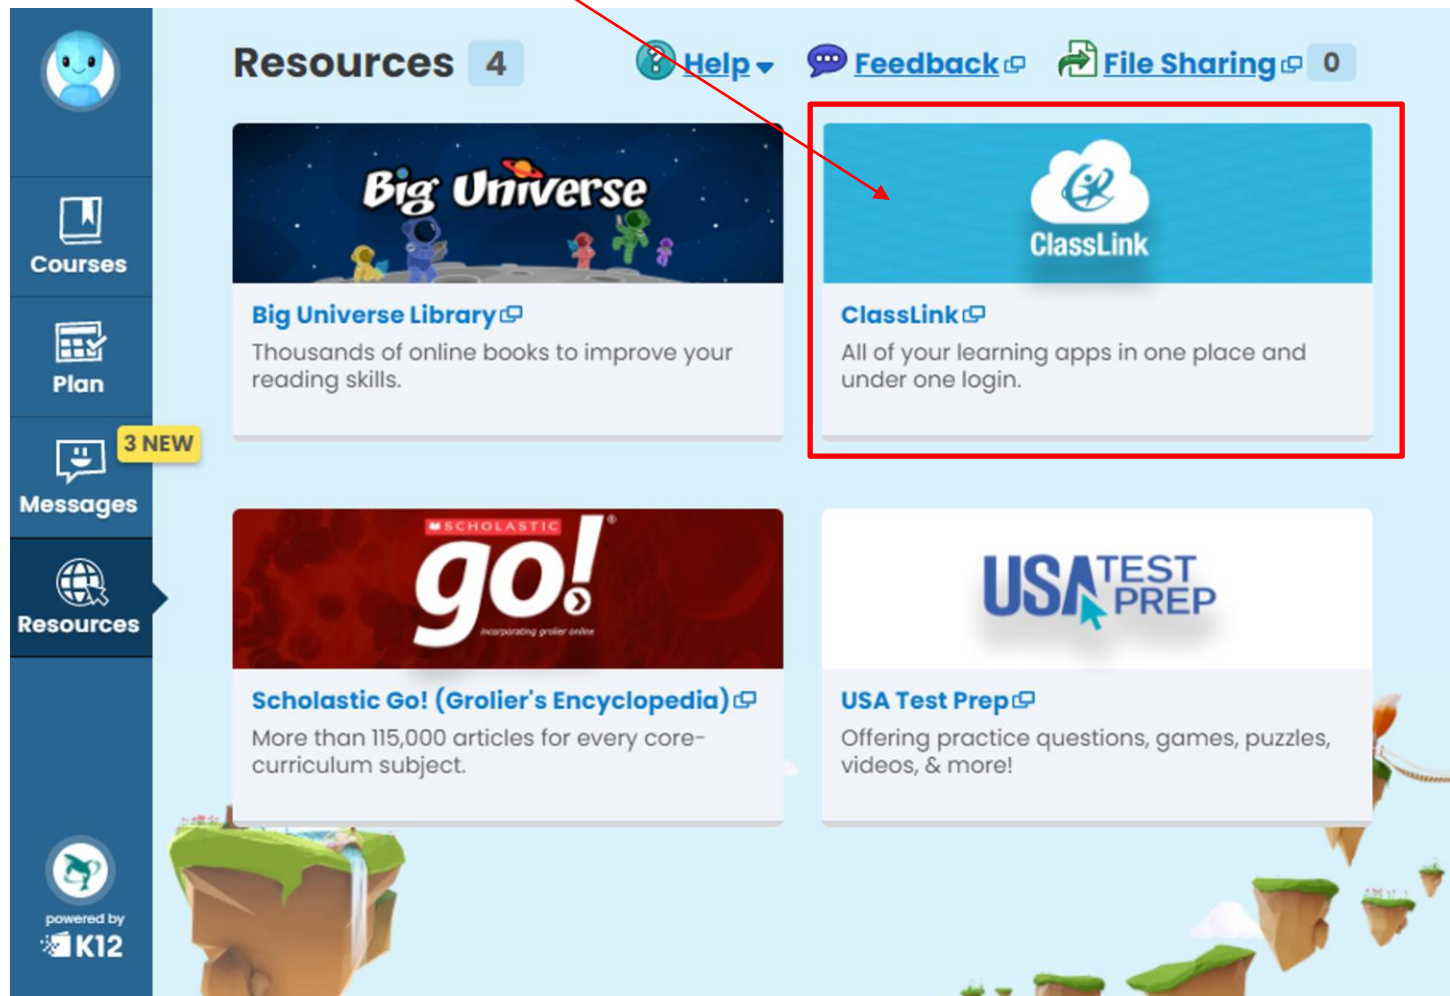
Courses

Plan

3 NEW
Messages

Resources

powered by
K12

Resources 4

Help

Feedback

File Sharing 0

Big Universe

Big Universe Library

Thousands of online books to improve your reading skills.

ClassLink

ClassLink

All of your learning apps in one place and under one login.

SCHOLASTIC
go!
incorporating grolier online

Scholastic Go! (Grolier's Encyclopedia)

More than 115,000 articles for every core-curriculum subject.

USA TEST PREP

USA Test Prep

Offering practice questions, games, puzzles, videos, & more!